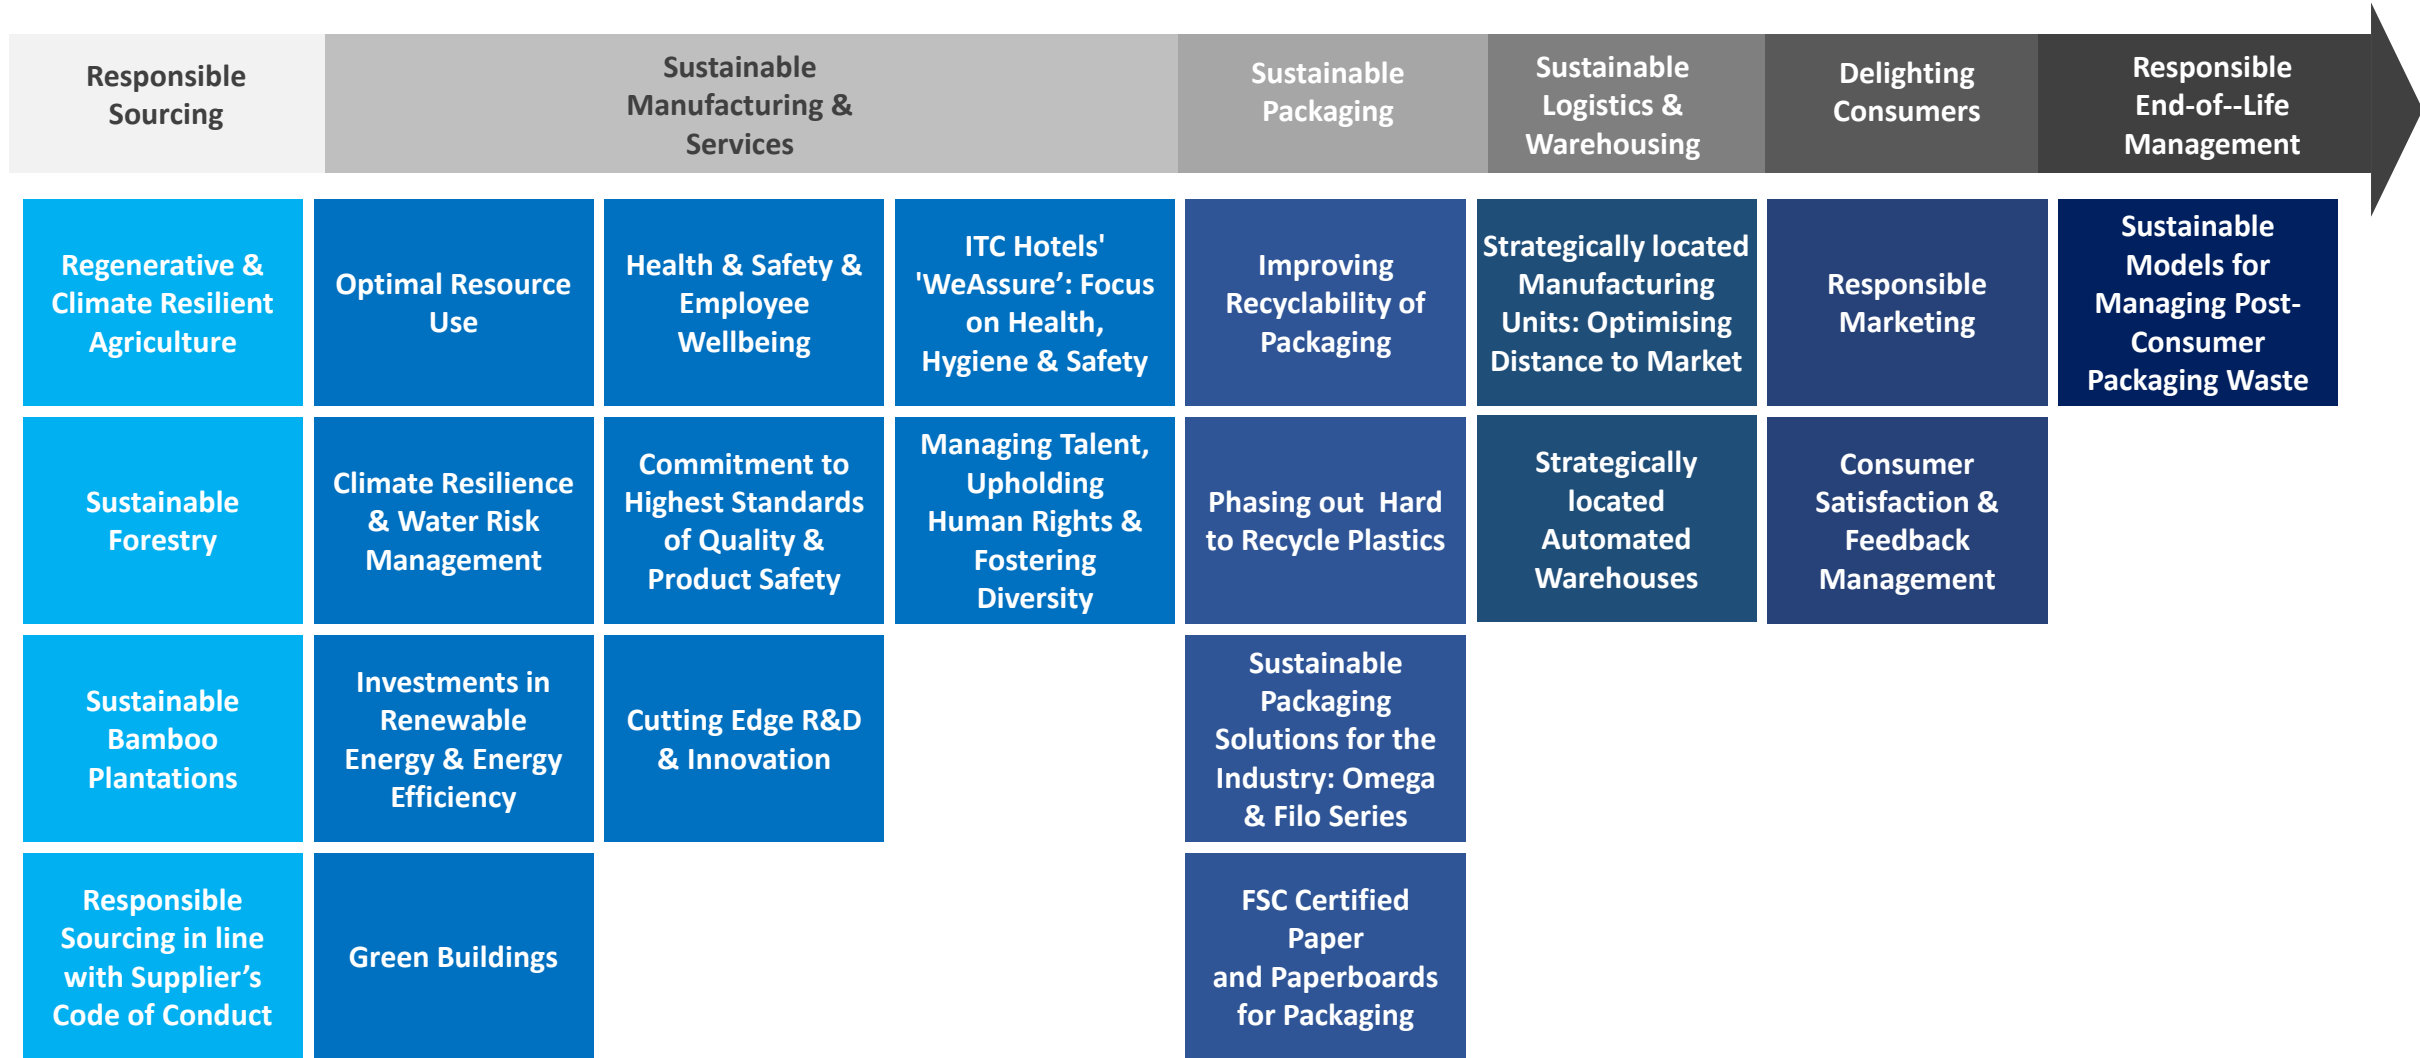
Responsible Sourcing

Sustainable Manufacturing & Services

Sustainable Packaging

Sustainable Logistics & Warehousing

Delighting Consumers

Responsible End-of--Life Management

Regenerative & Climate Resilient Agriculture

Optimal Resource Use

Health & Safety & Employee Wellbeing

ITC Hotels' 'WeAssure': Focus on Health, Hygiene & Safety

Improving Recyclability of Packaging

Strategically located Manufacturing Units: Optimising Distance to Market

Responsible Marketing

Sustainable Models for Managing Post-Consumer Packaging Waste

Sustainable Forestry

Climate Resilience & Water Risk Management

Commitment to Highest Standards of Quality & Product Safety

Managing Talent, Upholding Human Rights & Fostering Diversity

Phasing out Hard to Recycle Plastics

Strategically located Automated Warehouses

Consumer Satisfaction & Feedback Management

Sustainable Bamboo Plantations

Investments in Renewable Energy & Energy Efficiency

Cutting Edge R&D & Innovation

Sustainable Packaging Solutions for the Industry: Omega & Filo Series

Responsible Sourcing in line with Supplier's Code of Conduct

Green Buildings

FSC Certified Paper and Paperboards for Packaging